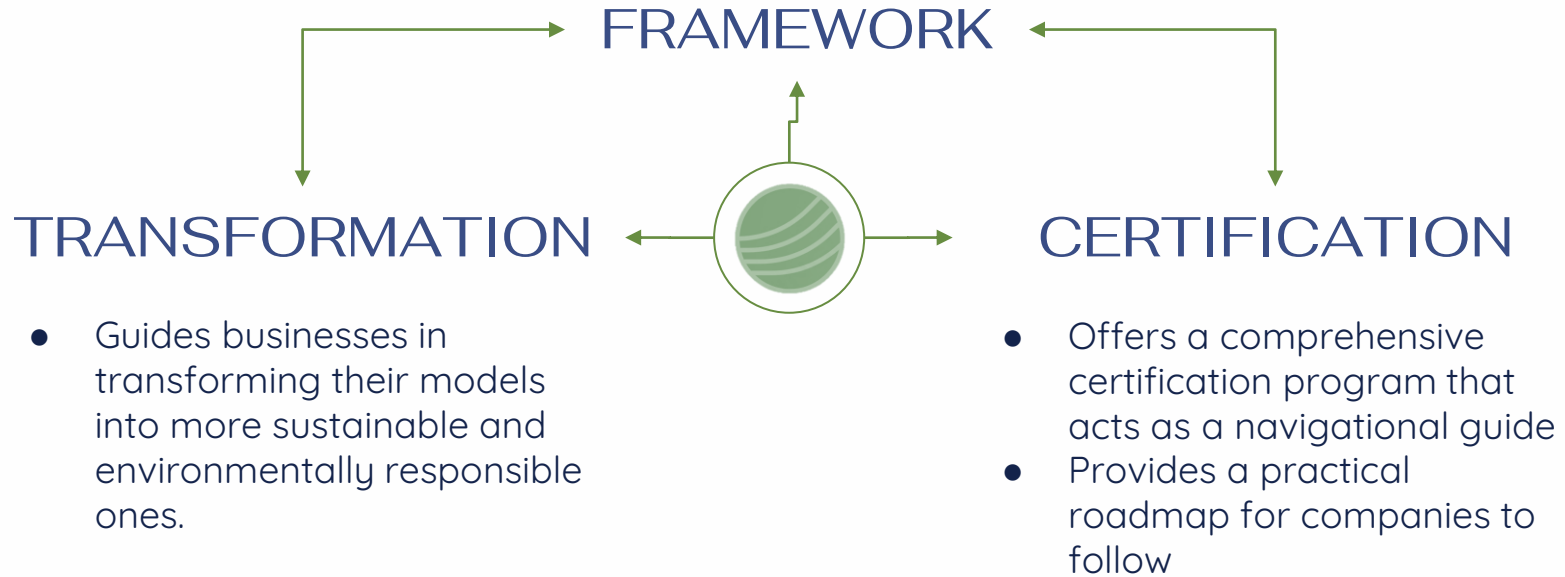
FRAMEWORK

TRANSFORMATION

- Guides businesses in transforming their models into more sustainable and environmentally responsible ones.

CERTIFICATION

- Offers a comprehensive certification program that acts as a navigational guide
- Provides a practical roadmap for companies to follow